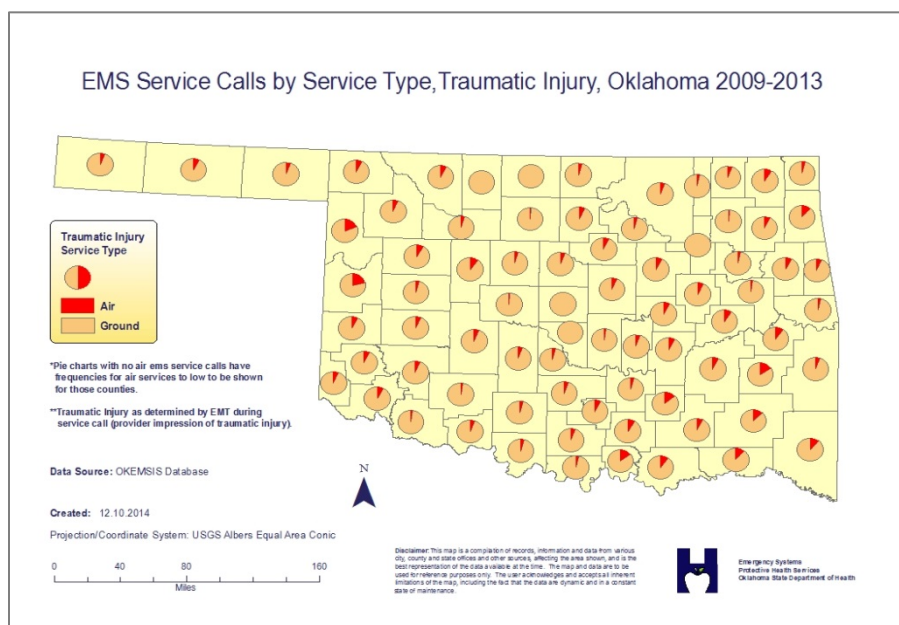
EMS Service Calls by Service Type,Traumatic Injury, Oklahoma 2009-2013

Traumatic Injury Service Type

Air
Ground

*Pie charts with no air ems service calls have frequencies for air services to low to be shown for those counties.

**Traumatic Injury as determined by EMT during service call (provider impression of traumatic injury).

Data Source: OKEMSIS Database

N

Created: 12.10.2014

Projection/Coordinate System: USGS Albers Equal Area Conic

0 40 80 160
Miles

Disclaimer: This map is a compilation of records, information and data from various city, county and state offices and other sources, affecting the area shown, and is the best representation of the data available at the time. The map and data are to be used for reference purposes only. The user acknowledges and accepts all inherent limitations of the map, including the fact that the data are dynamic and in a constant state of maintenance.

Emergency Systems
Protective Health Services
Oklahoma State Department of Health